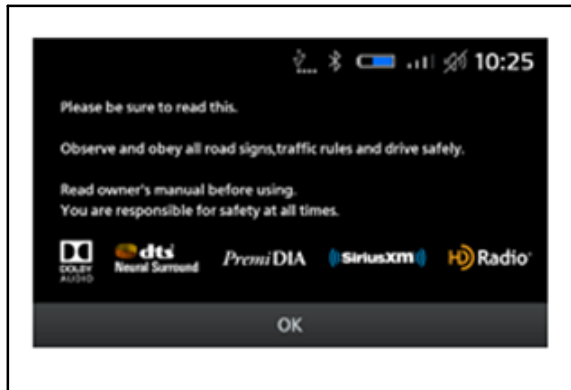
10:25

Please be sure to read this.

Observe and obey all road signs,traffic rules and drive safely.

Read owner's manual before using.
You are responsible for safety at all times.

DOLBY AUDIO dts Neural Surround PremiDIA SiriusXM HD Radio

OK